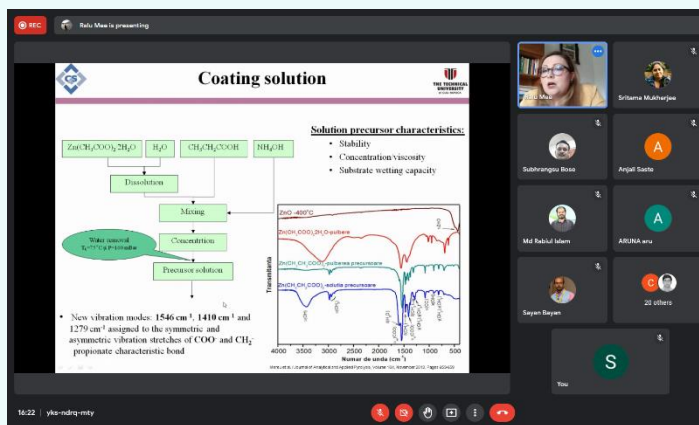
REC

Relu Mae is presenting

Coating solution

THE TECHNICAL UNIVERSITY

Solution precursor characteristics:
• Stability
• Concentration/viscosity
• Substrate wetting capacity

$Zn(CH_3COO)_2 2H_2O$

$H_2O$

$CH_3CH_2COOH$

$NH_4OH$

Dissolution

Mixing

Concentration

Water removal

Precursor solution

ZnO -400°C

$Zn(CH_3COO)_2 2H_2O$-pulbere

$Zn(CH_3CH_2COO)_2$-pulbere precursoare

$Zn(CH_3CH_2COO)_2$-solutie precursoare

Transmitanta

Numar de unda (cm⁻¹)

4000 3500 3000 2500 2000 1500 1000 500

• New vibration modes: 1546 cm⁻¹, 1410 cm⁻¹ and 1279 cm⁻¹ assigned to the symmetric and asymmetric vibration stretches of COO⁻ and $CH_2$-propionate characteristic bond

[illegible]

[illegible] Mae

Sritama Mukherjee

Subhrangsu Bose

Anjali Saste

Md Rabiul Islam

ARUNA aru

Sayan Bayan

28 others

You

16:22 | yks-ndrq-mty